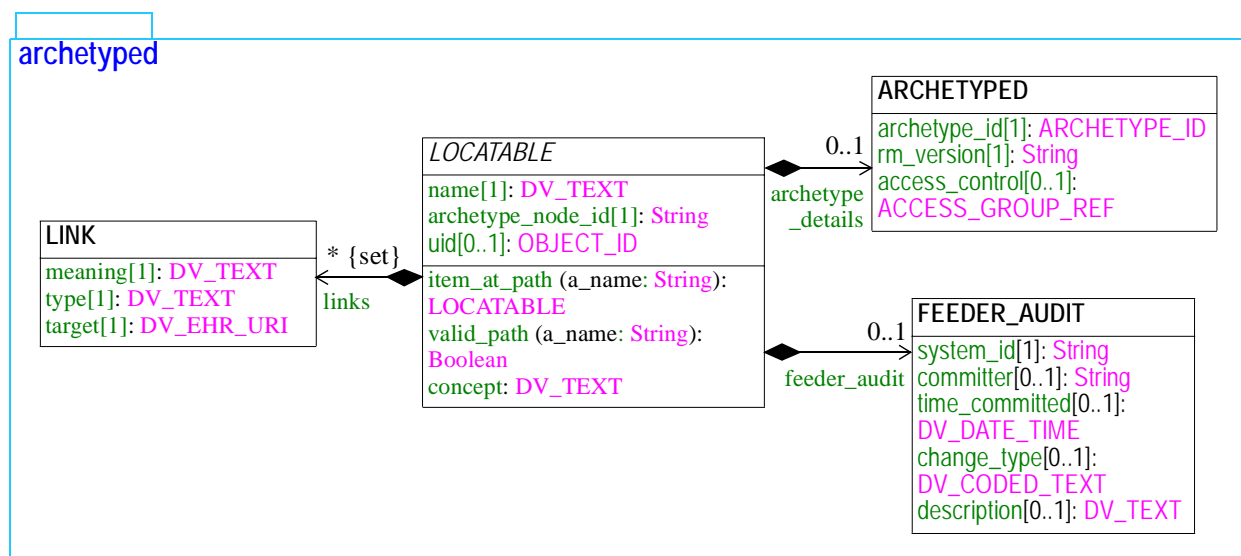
archetyped

LINK
meaning[1]: DV_TEXT
type[1]: DV_TEXT
target[1]: DV_EHR_URI

* {set}
links

LOCATABLE
name[1]: DV_TEXT
archetype_node_id[1]: String
uid[0..1]: OBJECT_ID
item_at_path (a_name: String): LOCATABLE
valid_path (a_name: String): Boolean
concept: DV_TEXT

0..1
archetype
_details

ARCHETYPED
archetype_id[1]: ARCHETYPE_ID
rm_version[1]: String
access_control[0..1]: ACCESS_GROUP_REF

0..1
feeder_audit

FEEDER_AUDIT
system_id[1]: String
committer[0..1]: String
time_committed[0..1]: DV_DATE_TIME
change_type[0..1]: DV_CODED_TEXT
description[0..1]: DV_TEXT